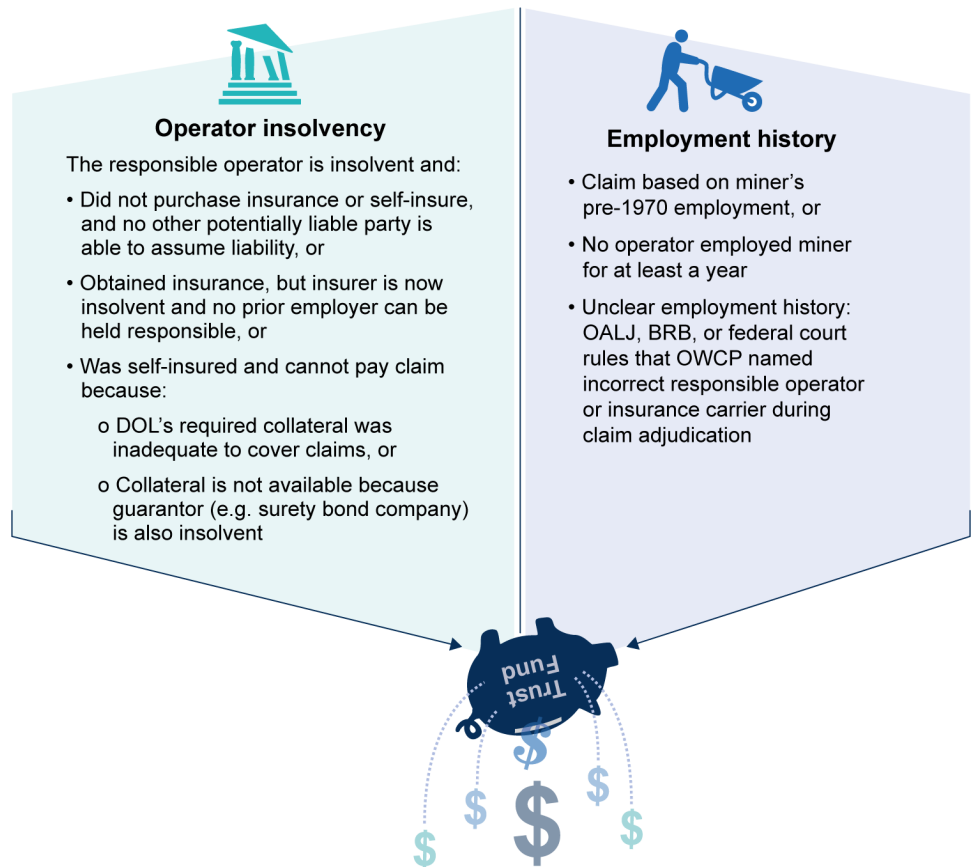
Operator insolvency

The responsible operator is insolvent and:

• Did not purchase insurance or self-insure, and no other potentially liable party is able to assume liability, or

• Obtained insurance, but insurer is now insolvent and no prior employer can be held responsible, or

• Was self-insured and cannot pay claim because:

o DOL’s required collateral was inadequate to cover claims, or

o Collateral is not available because guarantor (e.g. surety bond company) is also insolvent

Employment history

• Claim based on miner’s pre-1970 employment, or

• No operator employed miner for at least a year

• Unclear employment history: OALJ, BRB, or federal court rules that OWCP named incorrect responsible operator or insurance carrier during claim adjudication

Trust Fund

$ $ $ $ $ $